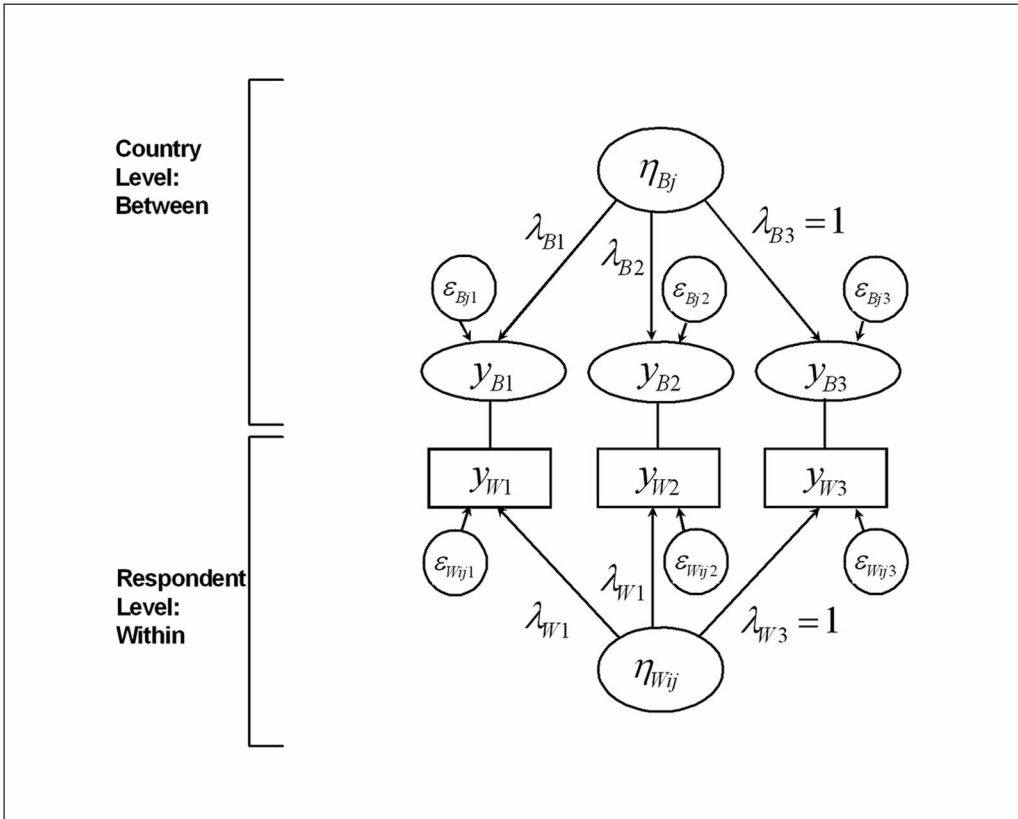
Country Level: Between

$\eta_{Bj}$

$\lambda_{B1}$

$\lambda_{B2}$

$\lambda_{B3} = 1$

$\varepsilon_{Bj1}$

$\varepsilon_{Bj2}$

$\varepsilon_{Bj3}$

$y_{B1}$

$y_{B2}$

$y_{B3}$

$y_{W1}$

$y_{W2}$

$y_{W3}$

$\varepsilon_{Wij1}$

$\varepsilon_{Wij2}$

$\varepsilon_{Wij3}$

Respondent Level: Within

$\lambda_{W1}$

$\lambda_{W1}$

$\lambda_{W3} = 1$

$\eta_{Wij}$